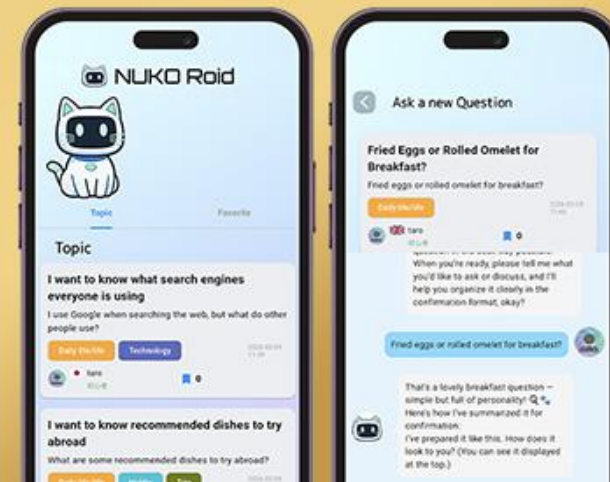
NUKO Roid

Topic

Favorite

Topic

I want to know what search engines everyone is using

I use Google when searching the web, but what do other people use?

Daily life/Life

Technology

2024-03-04 11:28

taro

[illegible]

0

I want to know recommended dishes to try abroad

What are some recommended dishes to try abroad?

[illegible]

Ask a new Question

Fried Eggs or Rolled Omelet for Breakfast?

Fried eggs or rolled omelet for breakfast?

2024-03-04 11:46

Daily life/Life

taro

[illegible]

0

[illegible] When you're ready, please tell me what you'd like to ask or discuss, and I'll help you organize it clearly in the confirmation format, okay?

Fried eggs or rolled omelet for breakfast?

That's a lovely breakfast question — simple but full of personality! 🍳 Here's how I've summarized it for confirmation:
I've prepared it like this. How does it look to you? (You can see it displayed at the top.)